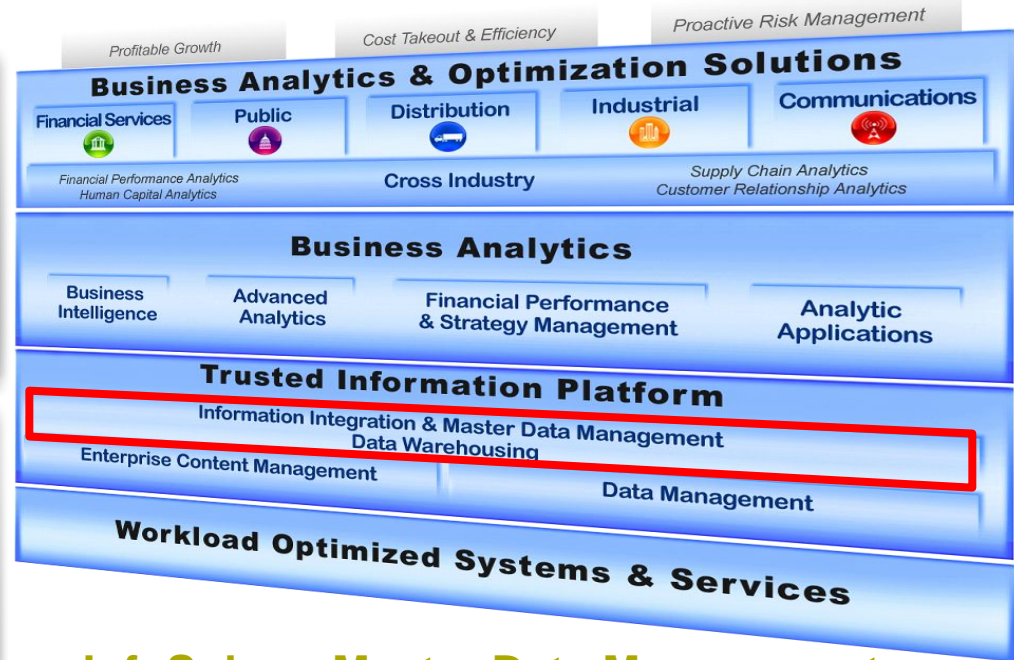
Profitable Growth

Cost Takeout & Efficiency

Proactive Risk Management

Business Analytics & Optimization Solutions

Financial Services

Public

Distribution

Industrial

Communications

Financial Performance Analytics
Human Capital Analytics

Cross Industry

Supply Chain Analytics
Customer Relationship Analytics

Business Analytics

Business Intelligence

Advanced Analytics

Financial Performance & Strategy Management

Analytic Applications

Trusted Information Platform

Information Integration & Master Data Management
Data Warehousing

Enterprise Content Management

Data Management

Workload Optimized Systems & Services

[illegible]